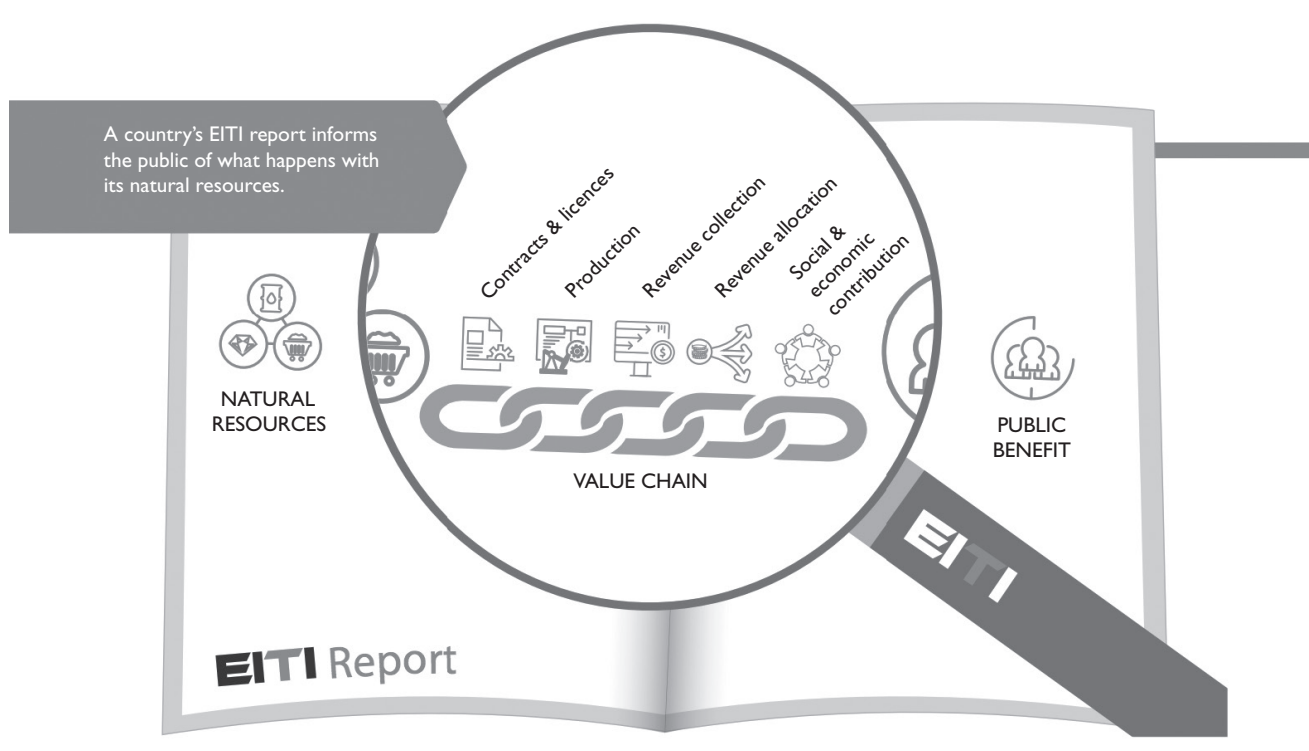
A country's EITI report informs the public of what happens with its natural resources.

Contracts & licences
Production
Revenue collection
Revenue allocation
Social & economic contribution

NATURAL RESOURCES

VALUE CHAIN

PUBLIC BENEFIT

EITI

EITI Report